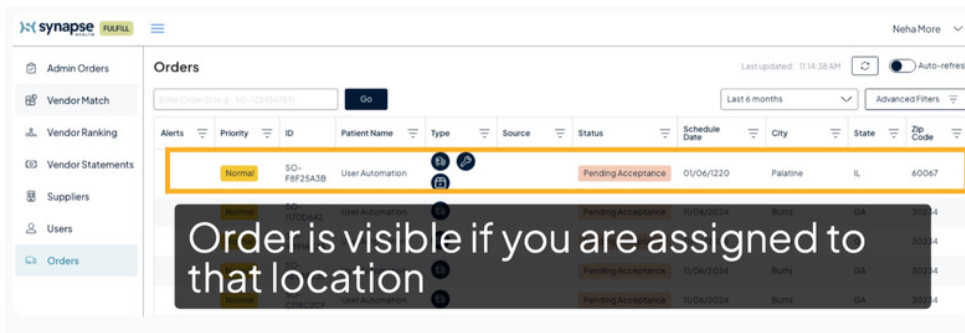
synapse HEALTH FULFILL

Neha More

Admin Orders
Vendor Match
Vendor Ranking
Vendor Statements
Suppliers
Users
Orders

Orders

Last updated: 11:14:38 AM

Auto-refres

Enter Order ID (e.g. SO-123456789)

Go

Last 6 months

Advanced Filters

| Alerts | Priority | ID | Patient Name | Type | Source | Status | Schedule Date | City | State | Zip Code |
|---|---|---|---|---|---|---|---|---|---|---|
| | Normal | SO-F8F25A3B | User Automation | | | Pending Acceptance | 01/06/1220 | Palatine | IL | 60067 |
| | Normal | SO-1170D642 | User Automation | | | Pending Acceptance | 11/06/2024 | Butts | GA | 30234 |
| | | | | | | | | | | 30234 |
| | | | | | | | | | | 30234 |
| | Normal | SO-C78C2CF | User Automation | | | Pending Acceptance | 11/06/2024 | Butts | GA | 30234 |

Order is visible if you are assigned to that location